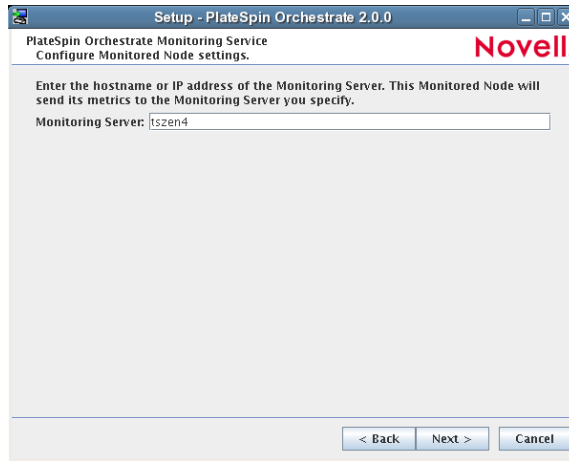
Setup - PlateSpin Orchestrate 2.0.0

PlateSpin Orchestrate Monitoring Service
Configure Monitored Node settings.

Novell

Enter the hostname or IP address of the Monitoring Server. This Monitored Node will send its metrics to the Monitoring Server you specify.

Monitoring Server: tszen4

< Back
Next >
Cancel